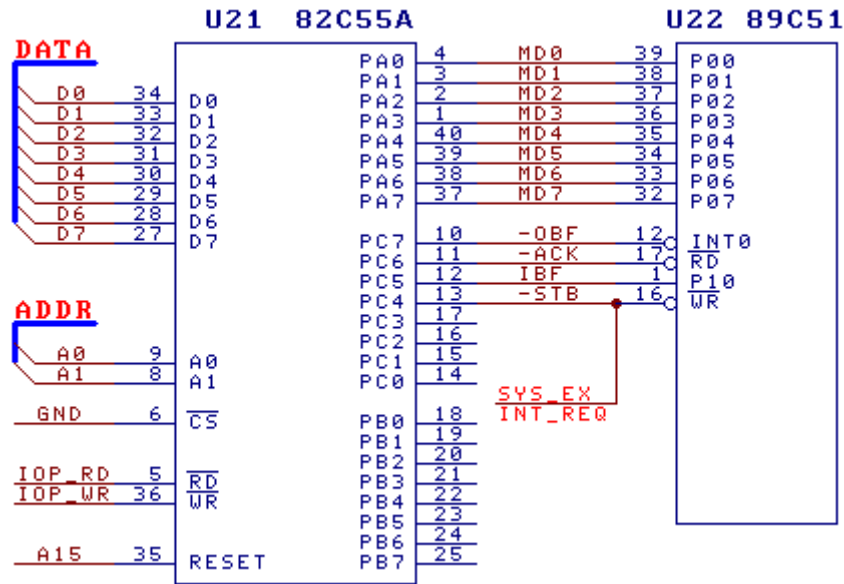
U21 82C55A

U22 89C51

DATA

D0 34 D0
D1 33 D1
D2 32 D2
D3 31 D3
D4 30 D4
D5 29 D5
D6 28 D6
D7 27 D7

ADDR

A0 9 A0
A1 8 A1

GND 6 $\overline{CS}$

IOP_RD 5 $\overline{RD}$
IOP_WR 36 $\overline{WR}$

A15 35 RESET

PA0 4 MD0 39 P00
PA1 3 MD1 38 P01
PA2 2 MD2 37 P02
PA3 1 MD3 36 P03
PA4 40 MD4 35 P04
PA5 39 MD5 34 P05
PA6 38 MD6 33 P06
PA7 37 MD7 32 P07

PC7 10 -OBF 12 INT0
PC6 11 -ACK 17 $\overline{RD}$
PC5 12 IBF 1 P10
PC4 13 -STB 16 $\overline{WR}$
PC3 17
PC2 16
PC1 15
PC0 14

SYS_EX
INT_REQ

PB0 18
PB1 19
PB2 20
PB3 21
PB4 22
PB5 23
PB6 24
PB7 25